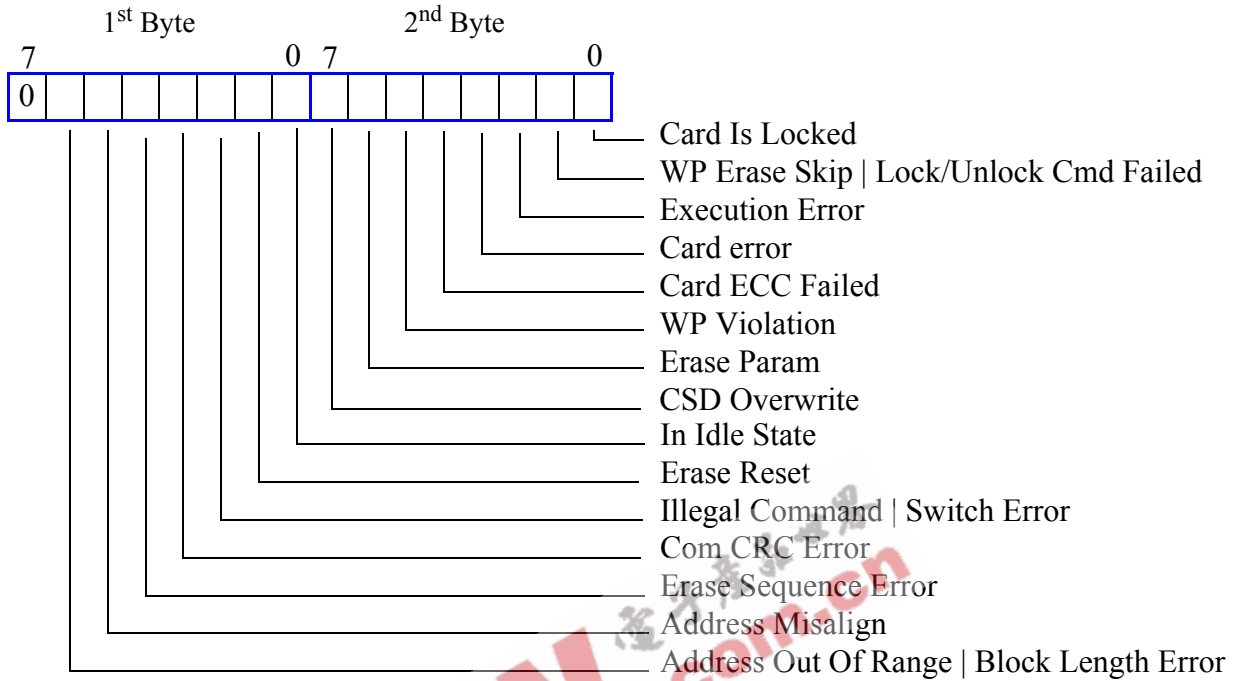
1$^{st}$ Byte

2$^{nd}$ Byte

7 0 7 0

0

Card Is Locked

WP Erase Skip | Lock/Unlock Cmd Failed

Execution Error

Card error

Card ECC Failed

WP Violation

Erase Param

CSD Overwrite

In Idle State

Erase Reset

Illegal Command | Switch Error

Com CRC Error

Erase Sequence Error

Address Misalign

Address Out Of Range | Block Length Error